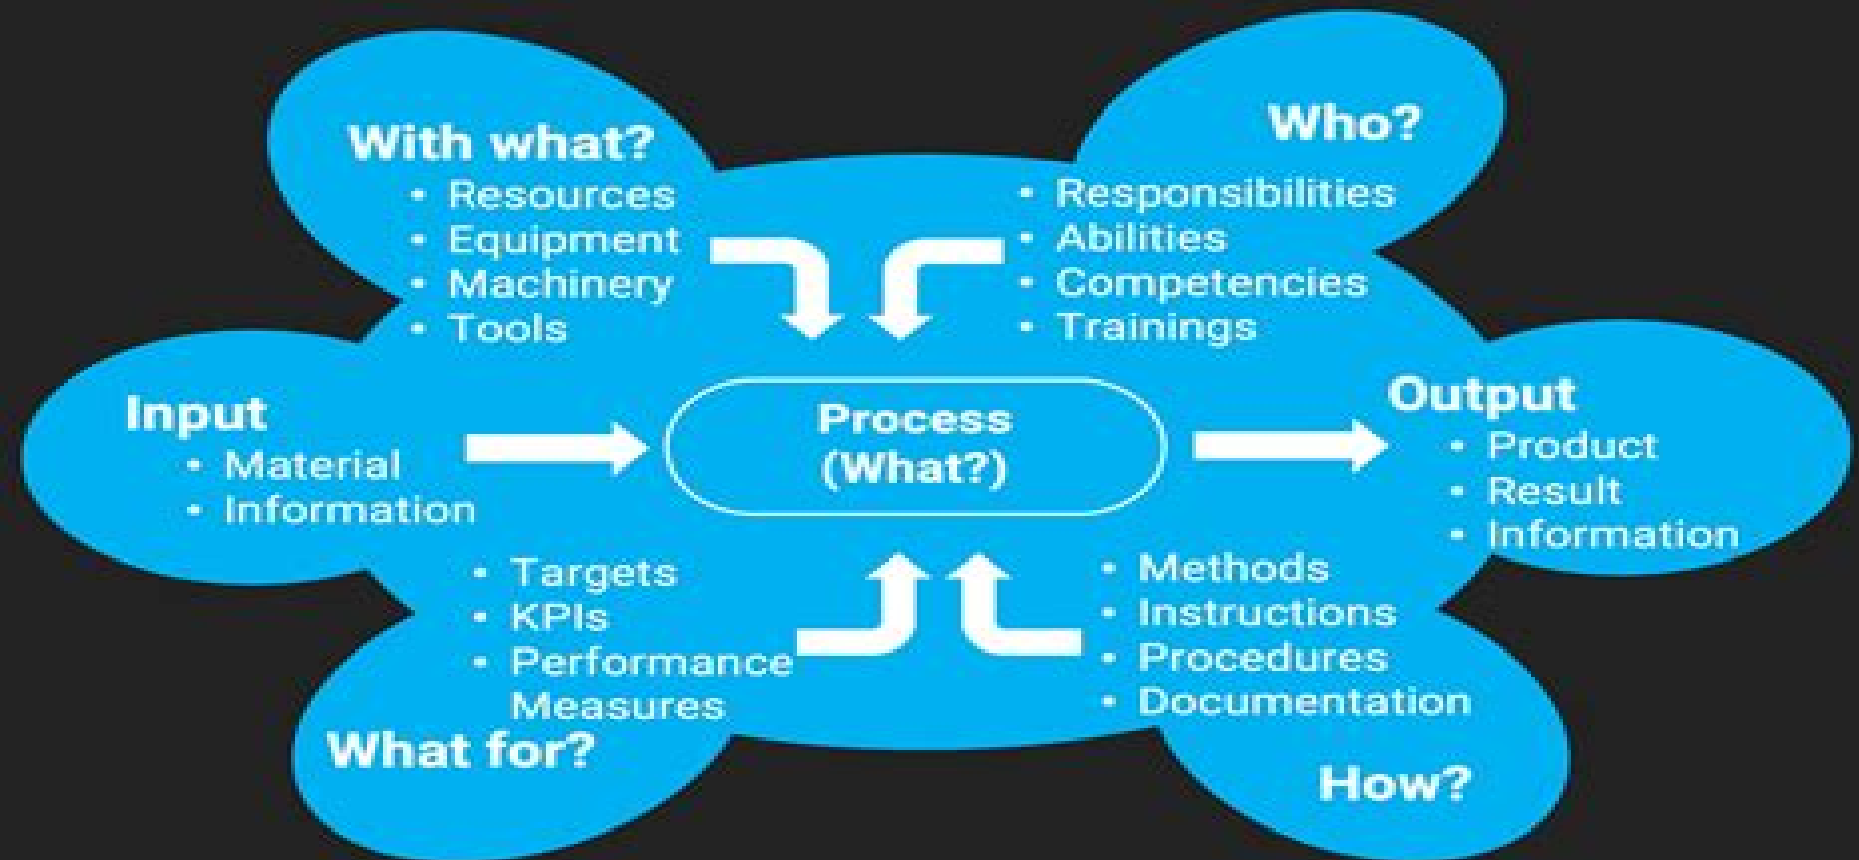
With what?
• Resources
• Equipment
• Machinery
• Tools

Who?
• Responsibilities
• Abilities
• Competencies
• Trainings

Input
• Material
• Information

Process
(What?)

Output
• Product
• Result
• Information

• Targets
• KPIs
• Performance Measures
What for?

• Methods
• Instructions
• Procedures
• Documentation
How?